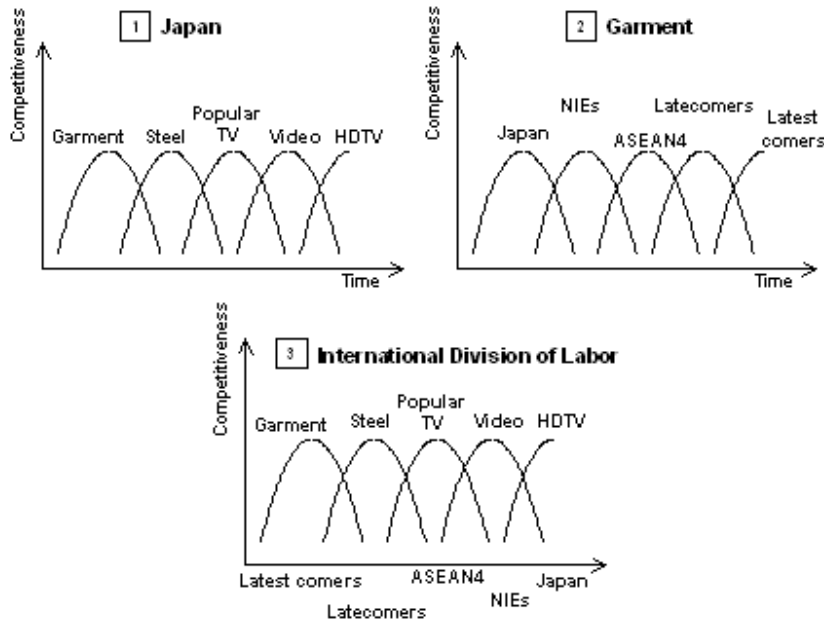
1 Japan

Competitiveness

Garment Steel Popular TV Video HDTV

Time

2 Garment

Competitiveness

NIEs Latecomers

Japan ASEAN4 Latest comers

Time

3 International Division of Labor

Competitiveness

Garment Steel Popular TV Video HDTV

Latest comers ASEAN4 Japan

Latecomers NIEs